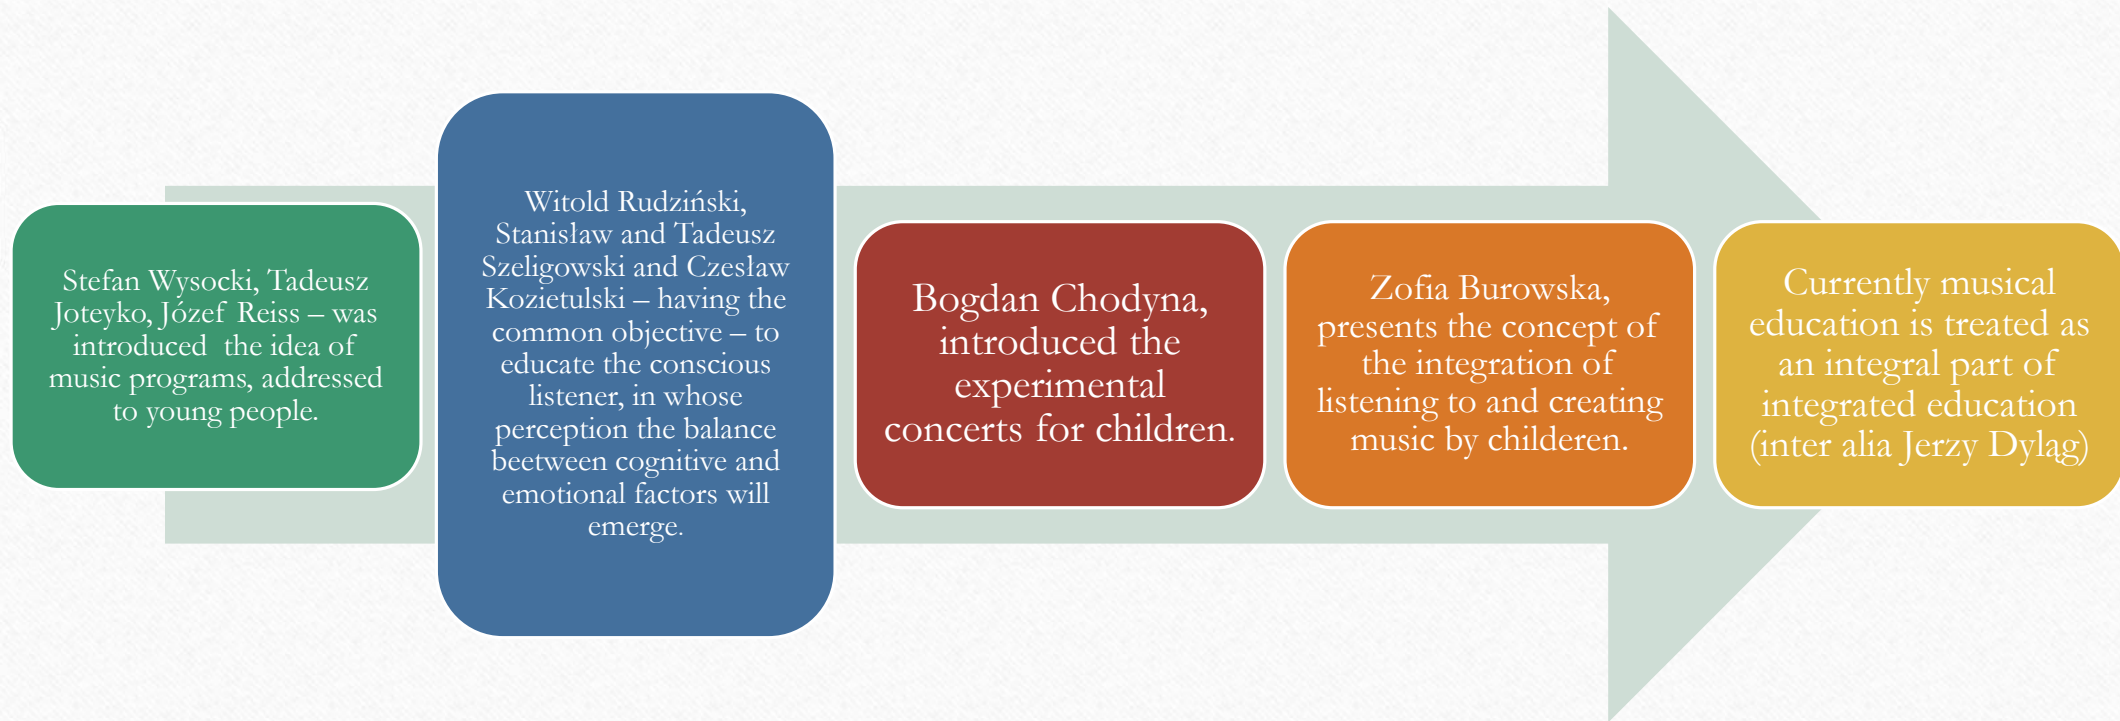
Stefan Wysocki, Tadeusz Joteyko, Józef Reiss – was introduced the idea of music programs, addressed to young people.

Witold Rudziński, Stanisław and Tadeusz Szeligowski and Czesław Kozietulski – having the common objective – to educate the conscious listener, in whose perception the balance beetween cognitive and emotional factors will emerge.

Bogdan Chodyna, introduced the experimental concerts for children.

Zofia Burowska, presents the concept of the integration of listening to and creating music by childeren.

Currently musical education is treated as an integral part of integrated education (inter alia Jerzy Dyląg)